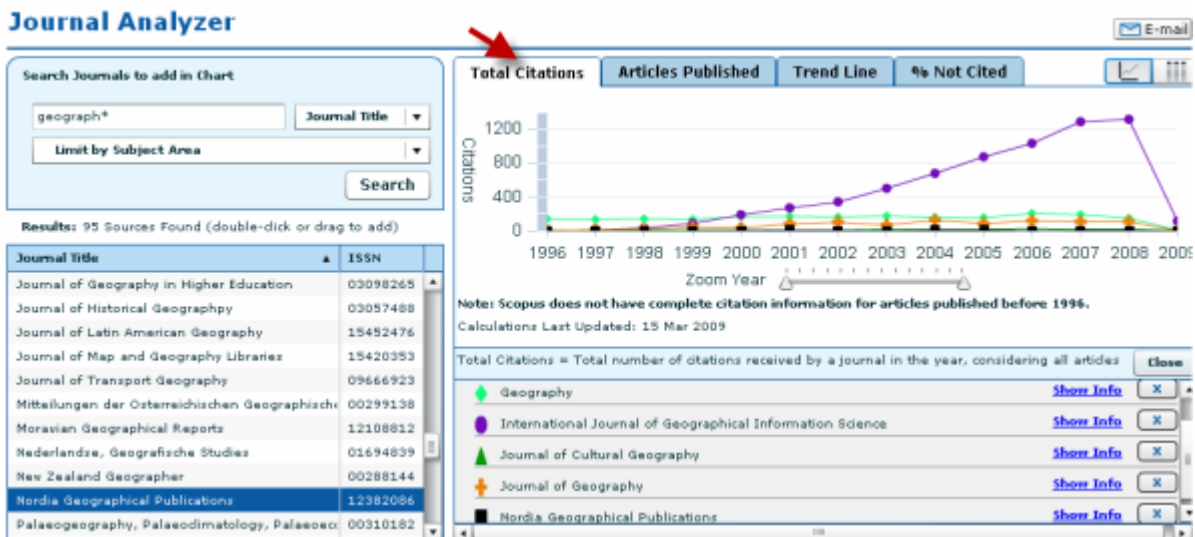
Journal Analyzer

E-mail

Search Journals to add in Chart

geograph*

Journal Title

Limit by Subject Area

Search

Results: 95 Sources Found (double-click or drag to add)

| Journal Title | ISSN |
|---|---|
| Journal of Geography in Higher Education | 03098265 |
| Journal of Historical Geographpy | 03057488 |
| Journal of Latin American Geography | 15452476 |
| Journal of Map and Geography Libraries | 15420353 |
| Journal of Transport Geography | 09666923 |
| Mitteilungen der Osterreichischen Geographische | 00299138 |
| Moravian Geographical Reports | 12108812 |
| Nederlandse, Geografische Studies | 01694839 |
| New Zealand Geographer | 00288144 |
| Nordia Geographical Publications | 12382086 |
| Palaeogeography, Palaeoclimatology, Palaeoec | 00310182 |

Total Citations | Articles Published | Trend Line | % Not Cited

Citations

1200
800
400
0

1996 1997 1998 1999 2000 2001 2002 2003 2004 2005 2006 2007 2008 2009

Zoom Year

Note: Scopus does not have complete citation information for articles published before 1996.

Calculations Last Updated: 15 Mar 2009

Total Citations = Total number of citations received by a journal in the year, considering all articles

Close

Geography Show Info X
International Journal of Geographical Information Science Show Info X
Journal of Cultural Geography Show Info X
Journal of Geography Show Info X
Nordia Geographical Publications Show Info X